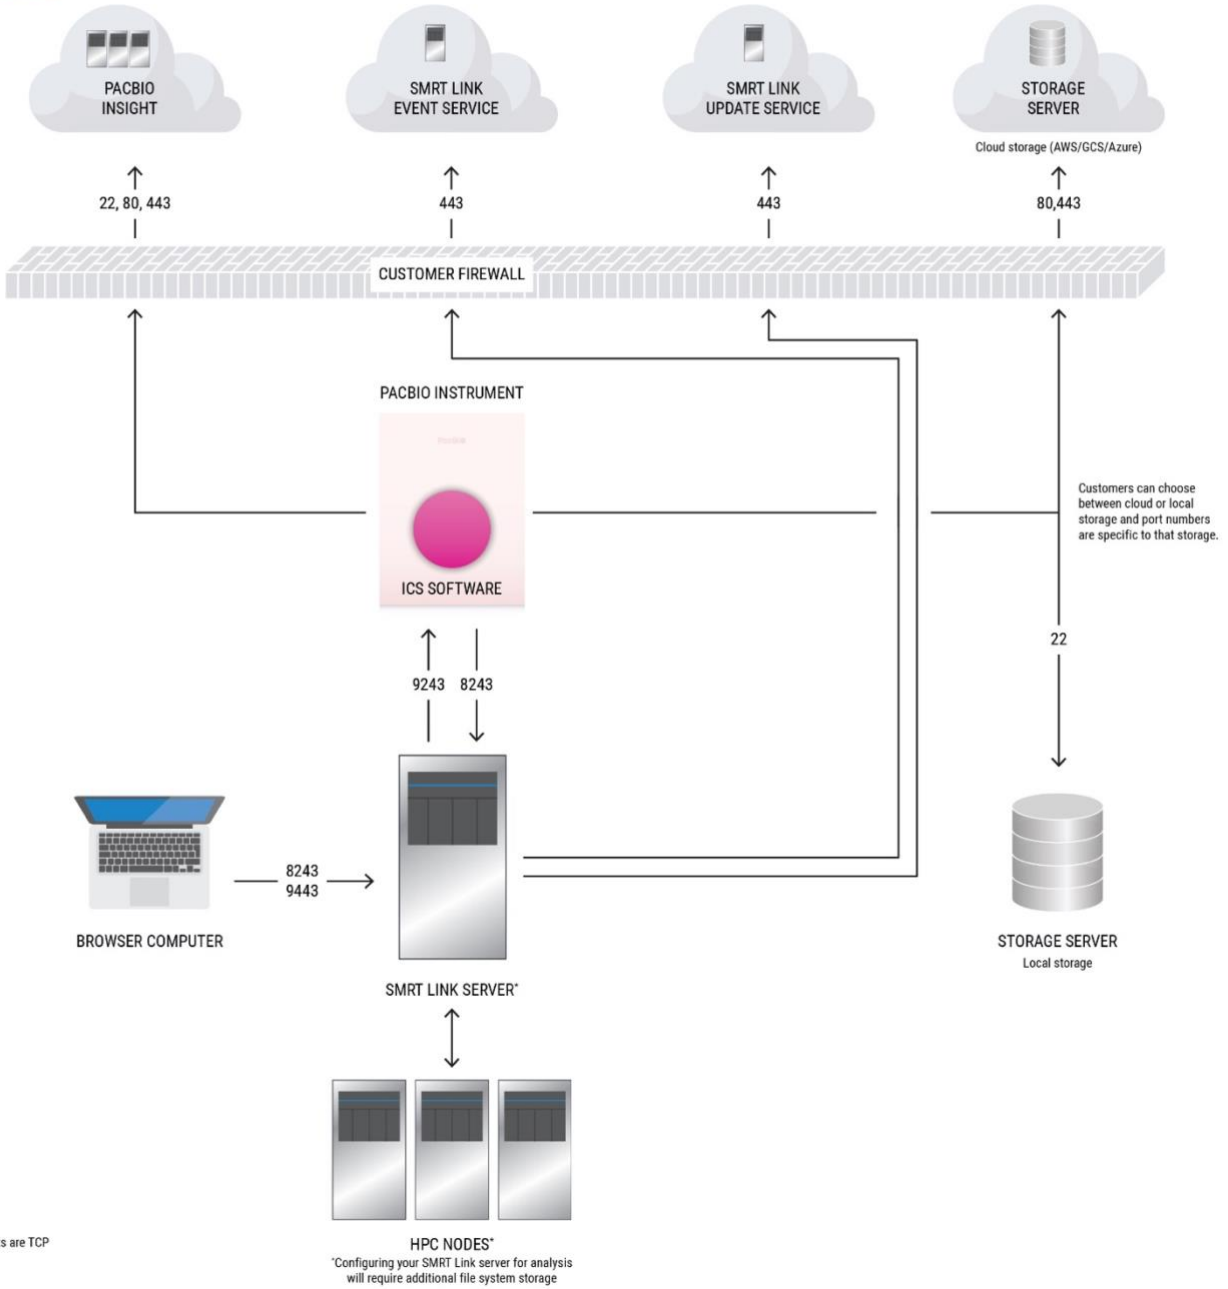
PACBIO INSIGHT

SMRT LINK EVENT SERVICE

SMRT LINK UPDATE SERVICE

STORAGE SERVER

Cloud storage (AWS/GCS/Azure)

22, 80, 443

443

443

80,443

CUSTOMER FIREWALL

PACBIO INSTRUMENT

ICS SOFTWARE

Customers can choose between cloud or local storage and port numbers are specific to that storage.

22

9243 8243

8243
9443

BROWSER COMPUTER

SMRT LINK SERVER*

STORAGE SERVER
Local storage

HPC NODES*
*Configuring your SMRT Link server for analysis will require additional file system storage

s are TCP